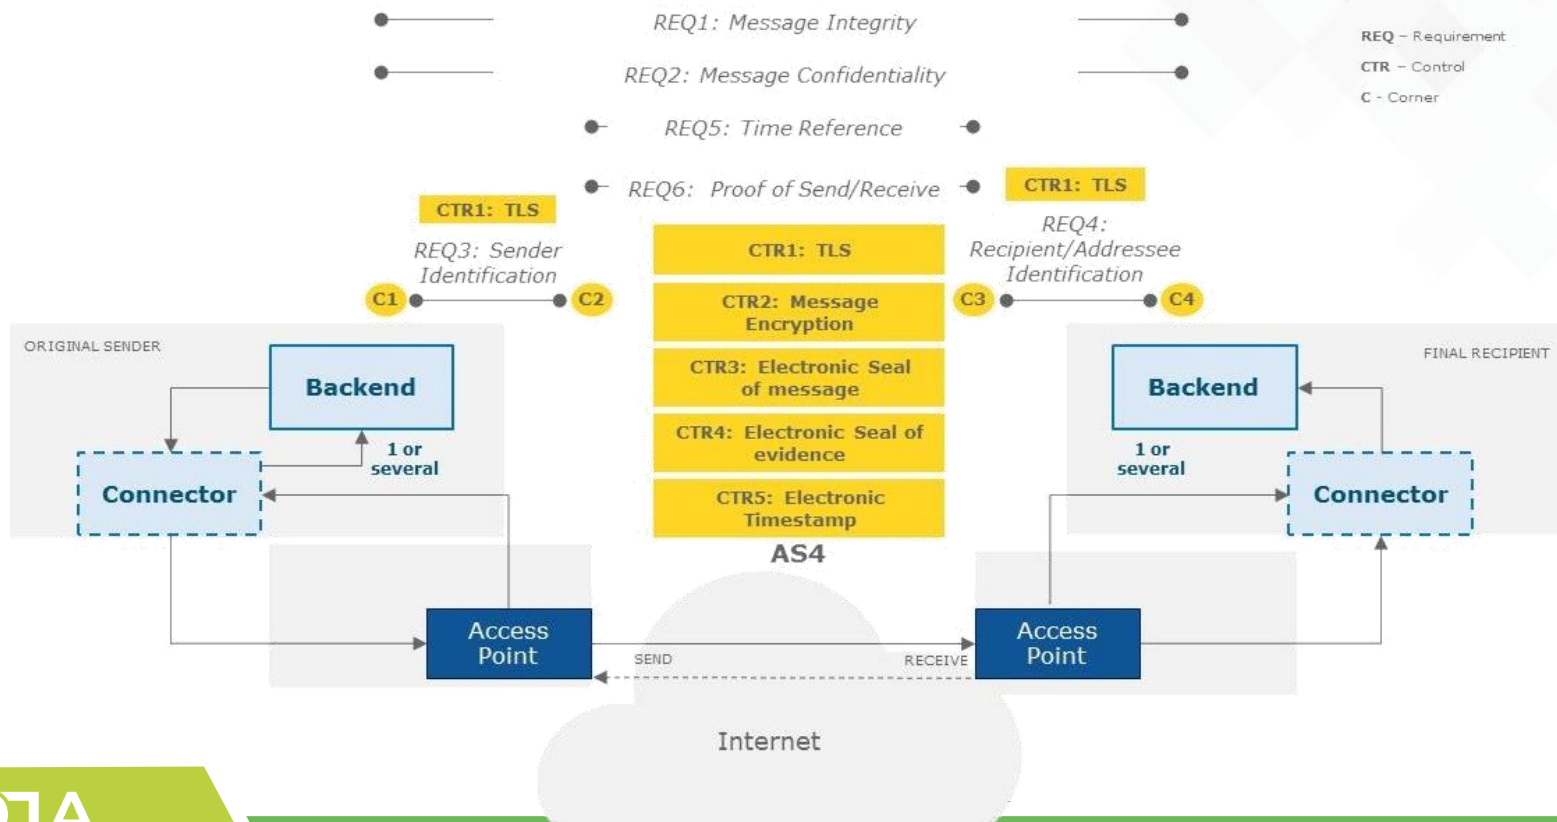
REQ1: Message Integrity

REQ2: Message Confidentiality

REQ5: Time Reference

REQ6: Proof of Send/Receive

REQ – Requirement
CTR – Control
C - Corner

CTR1: TLS

REQ3: Sender Identification

C1 C2

CTR1: TLS

CTR1: TLS

REQ4: Recipient/Addressee Identification

C3 C4

CTR2: Message Encryption

CTR3: Electronic Seal of message

CTR4: Electronic Seal of evidence

CTR5: Electronic Timestamp

AS4

ORIGINAL SENDER

Backend

1 or several

Connector

FINAL RECIPIENT

Backend

1 or several

Connector

Access Point

SEND

RECEIVE

Access Point

Internet

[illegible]